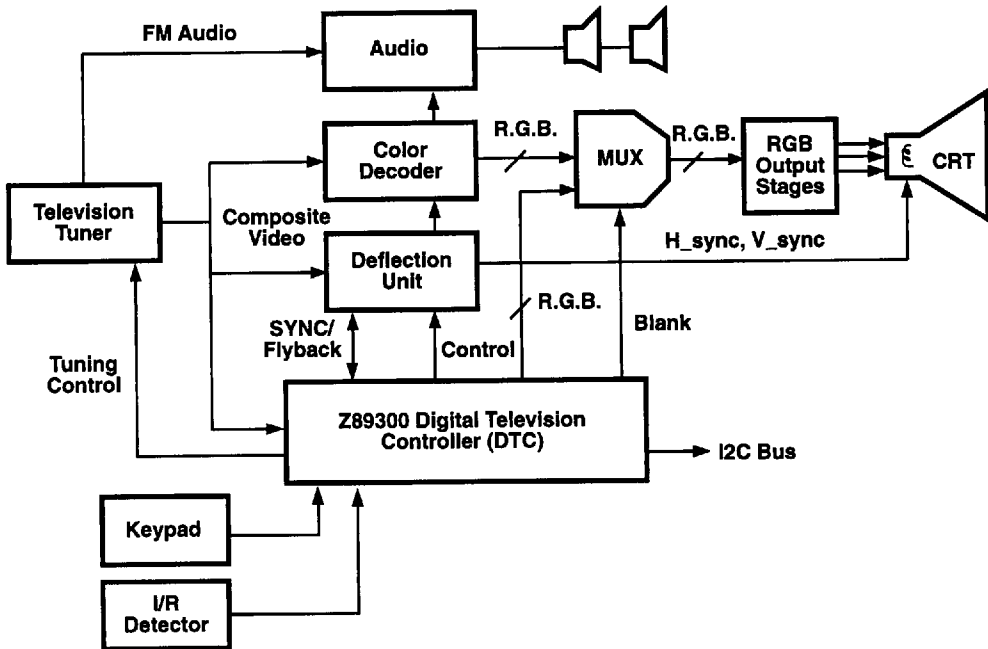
FM Audio

Audio

Color Decoder

R.G.B.

MUX

R.G.B.

RGB Output Stages

CRT

Television Tuner

Composite Video

Deflection Unit

H_sync, V_sync

R.G.B.

Blank

SYNC/ Flyback

Control

Tuning Control

Z89300 Digital Television Controller (DTC)

I2C Bus

Keypad

I/R Detector